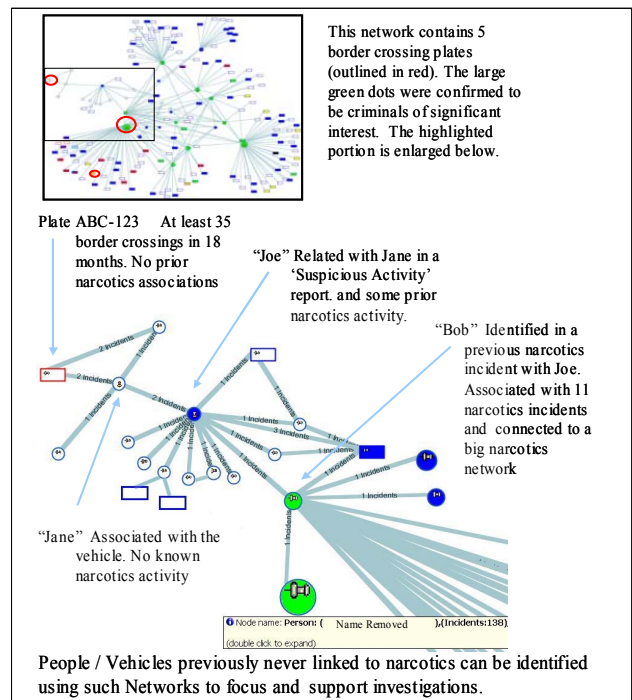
This network contains 5 border crossing plates (outlined in red). The large green dots were confirmed to be criminals of significant interest. The highlighted portion is enlarged below.

Plate ABC-123 At least 35 border crossings in 18 months. No prior narcotics associations

"Joe" Related with Jane in a 'Suspicious Activity' report. and some prior narcotics activity.

"Bob" Identified in a previous narcotics incident with Joe. Associated with 11 narcotics incidents and connected to a big narcotics network

2 Incidents

1 Incidents

2 Incidents

2 Incidents

1 Incidents

1 Incidents

3 Incidents

1 Incidents

1 Incidents

1 Incidents

1 Incidents

1 Incidents

1 Incidents

"Jane" Associated with the vehicle. No known narcotics activity

Node name: Person: ( Name Removed ),(Incidents:138),

(double click to expand)

People / Vehicles previously never linked to narcotics can be identified using such Networks to focus and support investigations.